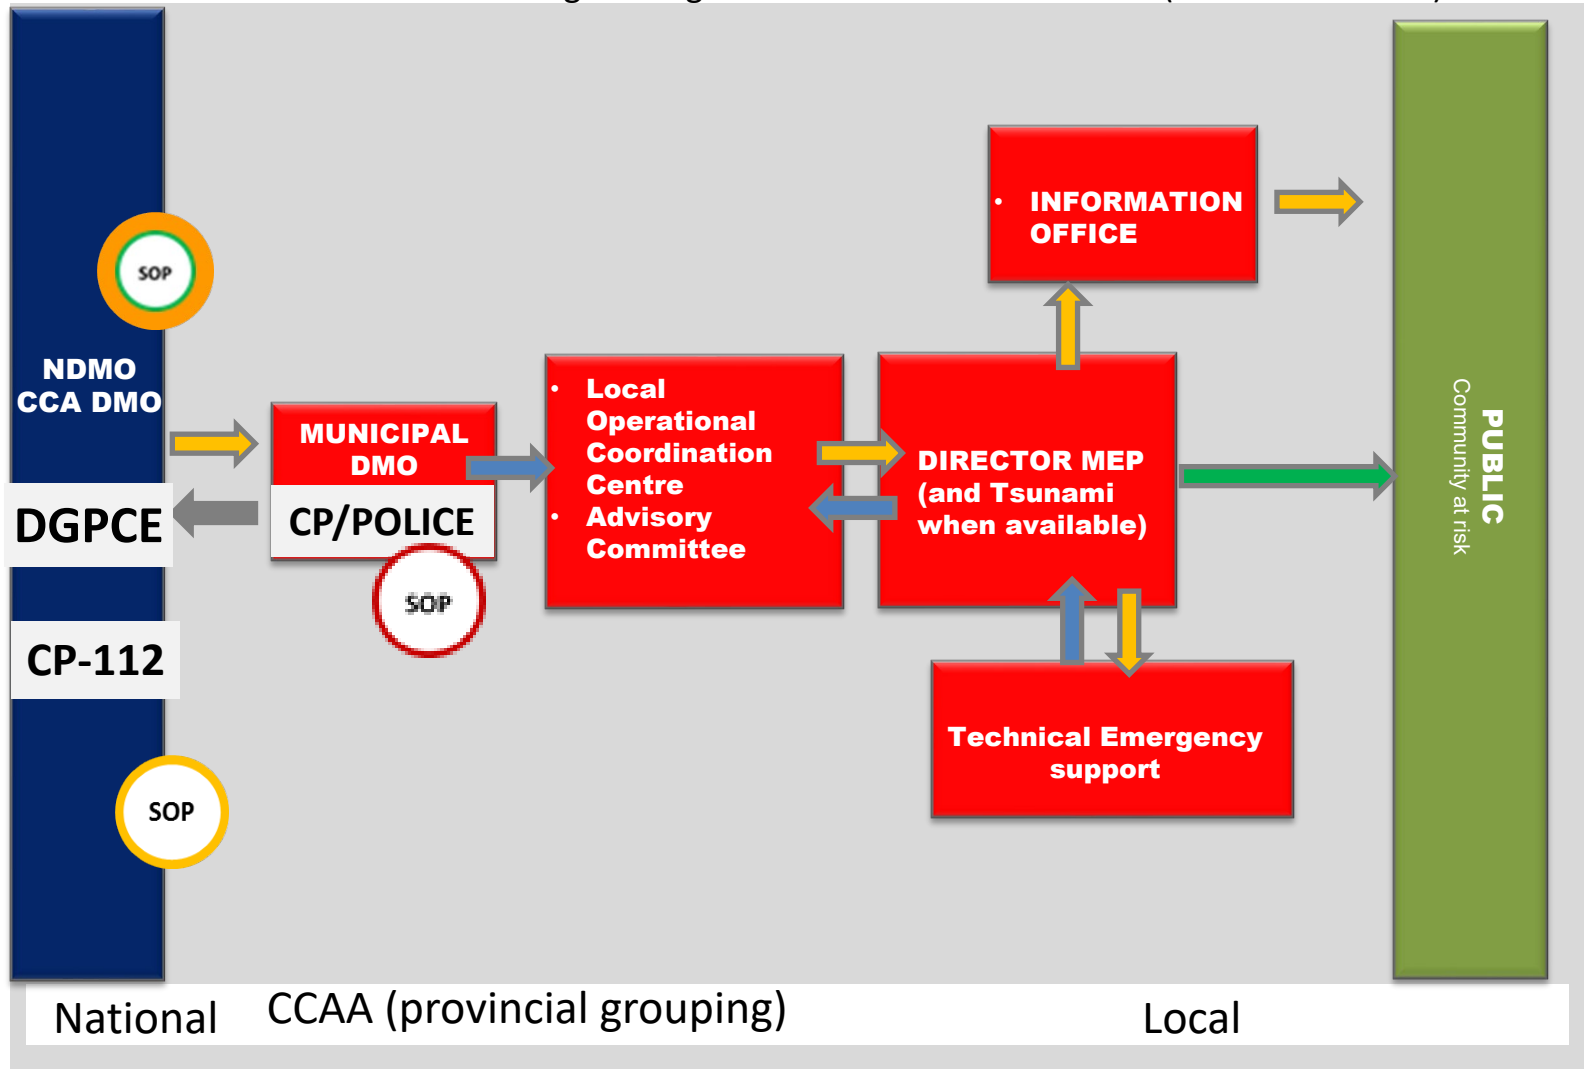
SOP

NDMO
CCA DMO

DGPCE

CP-112

SOP

MUNICIPAL DMO

CP/POLICE

SOP

• Local Operational Coordination Centre
• Advisory Committee

• INFORMATION OFFICE

DIRECTOR MEP (and Tsunami when available)

Technical Emergency support

PUBLIC
Community at risk

National CCAA (provincial grouping) Local